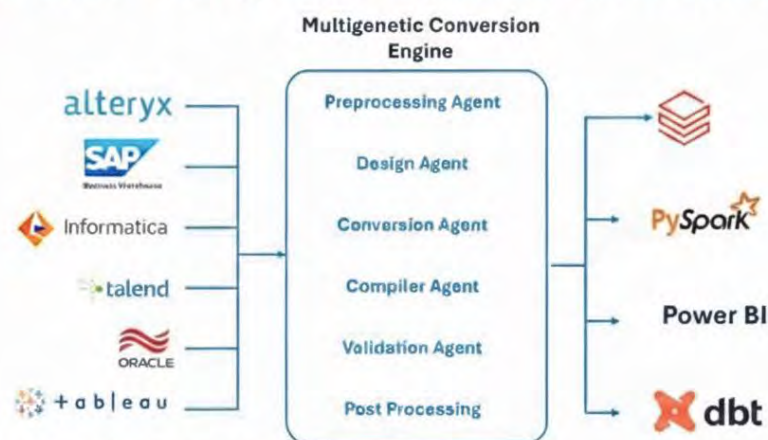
Multigenetic Conversion Engine

alteryx

SAP
Business Warehouse

Informatica

talend

ORACLE

+ a b | e a u

Preprocessing Agent

Design Agent

Conversion Agent

Compiler Agent

Validation Agent

Post Processing

PySpark

Power BI

dbt